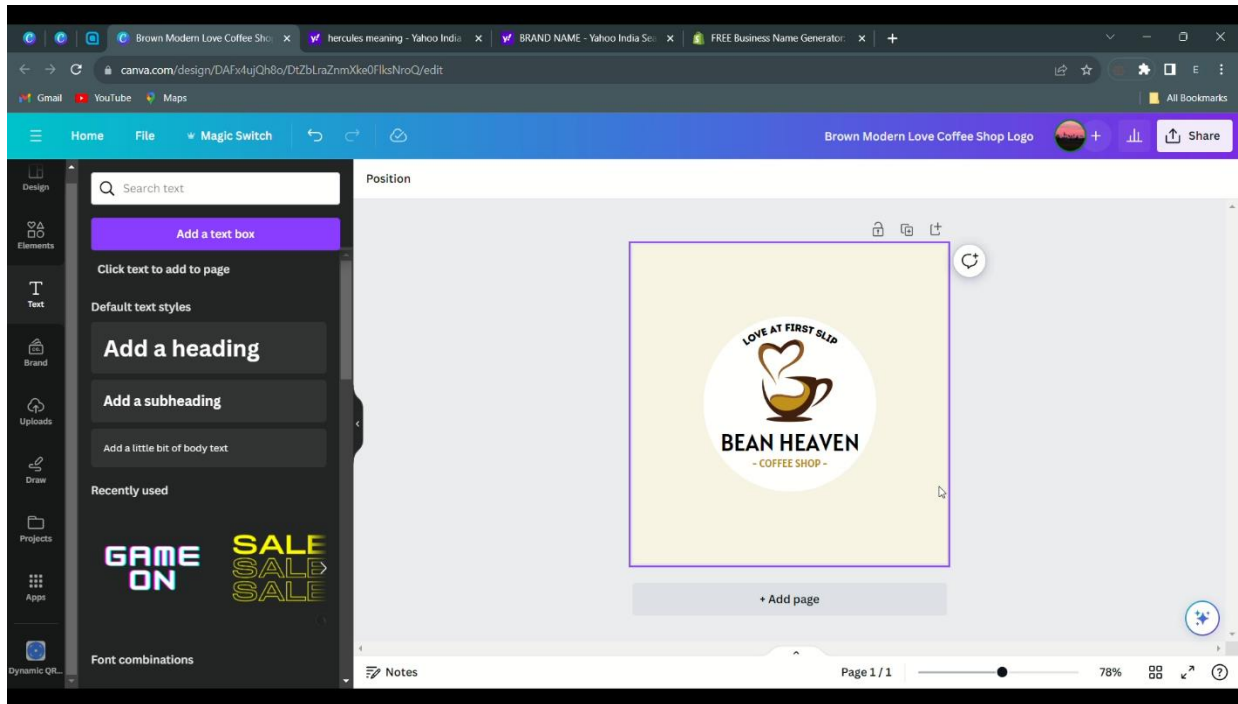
Brown Modern Love Coffee Sho ×
hercules meaning - Yahoo India ×
BRAND NAME - Yahoo India Se ×
FREE Business Name Generator ×
+

canva.com/design/DAFx4ujQh8o/DtZbLraZnmXke0FlksNroQ/edit

Gmail YouTube Maps
All Bookmarks

Home File Magic Switch
Brown Modern Love Coffee Shop Logo
Share

Design
Elements
Text
Brand
Uploads
Draw
Projects
Apps
Dynamic QR...

Search text
Add a text box
Click text to add to page
Default text styles
Add a heading
Add a subheading
Add a little bit of body text
Recently used
GAME ON
SALE SALE SALE
Font combinations

Position

LOVE AT FIRST SLIP
BEAN HEAVEN
- COFFEE SHOP -

+ Add page

Notes
Page 1 / 1
78%
?